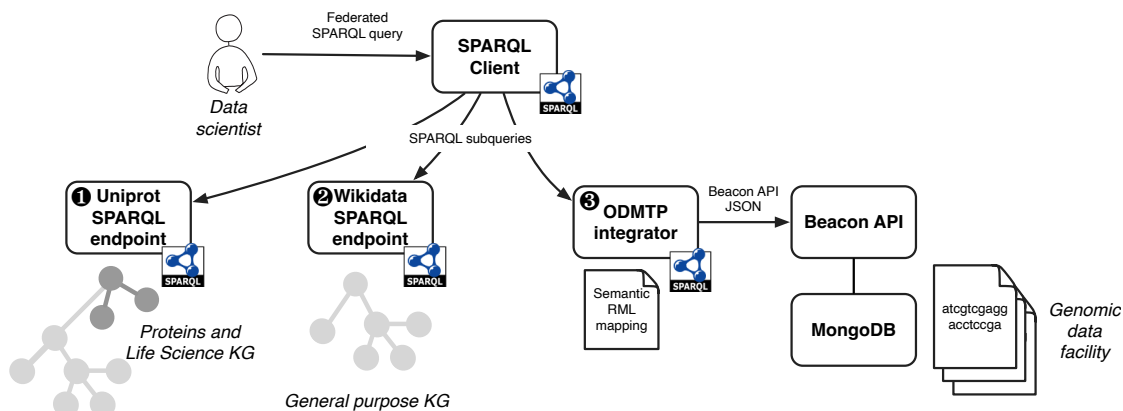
Federated SPARQL query

SPARQL Client

SPARQL

Data scientist

SPARQL subqueries

❶ Uniprot SPARQL endpoint

SPARQL

❷ Wikidata SPARQL endpoint

SPARQL

❸ ODMTP integrator

SPARQL

Beacon API JSON

Beacon API

Semantic RML mapping

MongoDB

atcgtcgagg acctccga

Genomic data facility

Proteins and Life Science KG

General purpose KG